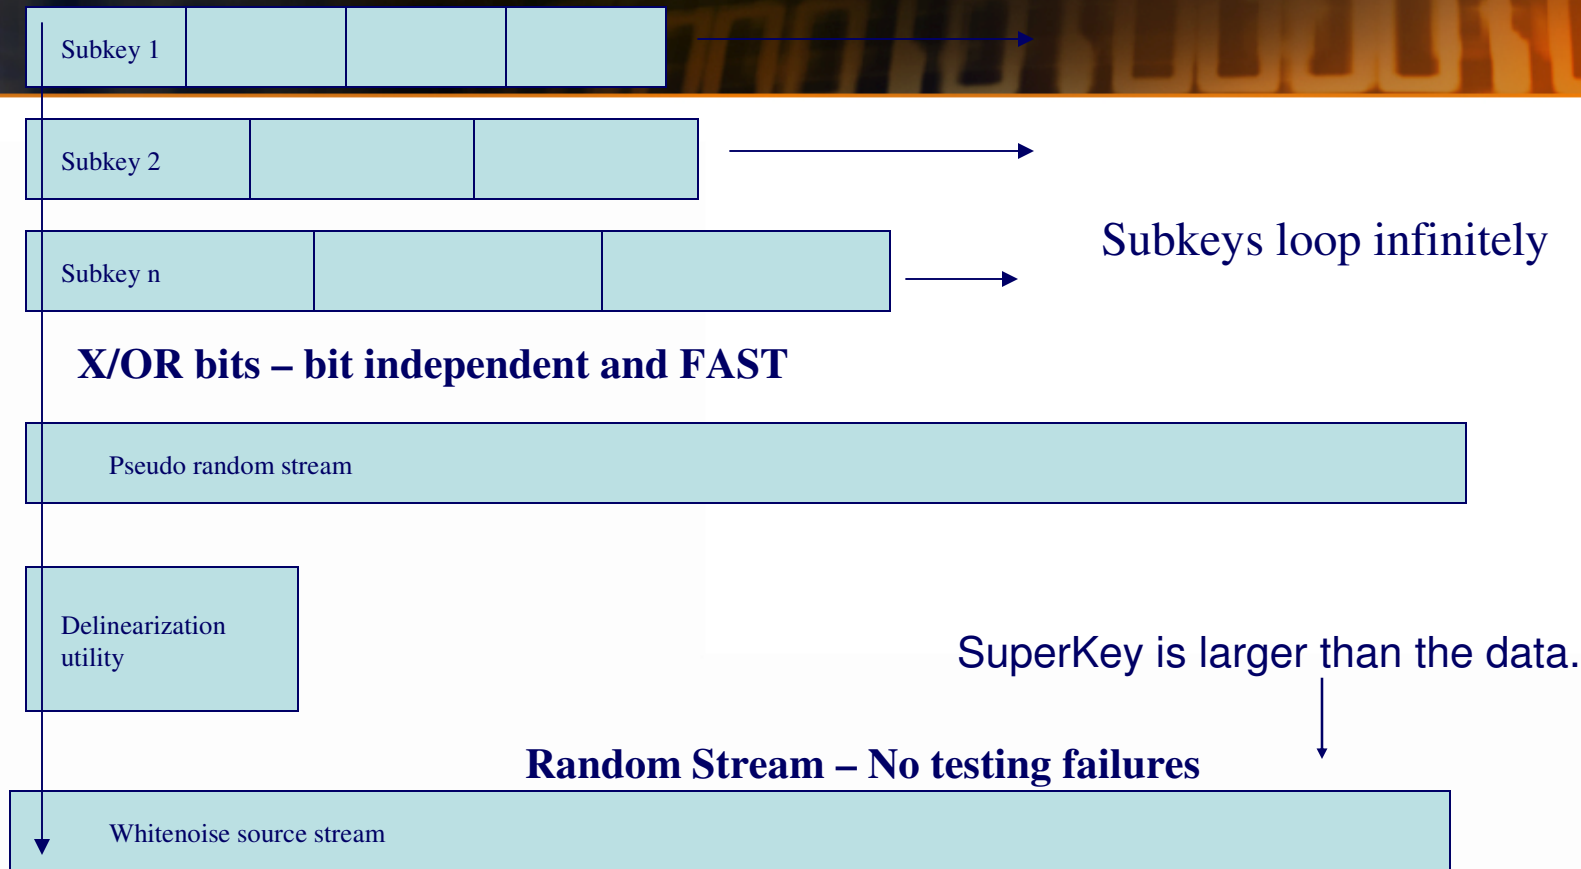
Subkey 1

Subkey 2

Subkey n

Subkeys loop infinitely

X/OR bits – bit independent and FAST

Pseudo random stream

Delinearization utility

SuperKey is larger than the data.

Random Stream – No testing failures

Whitenoise source stream